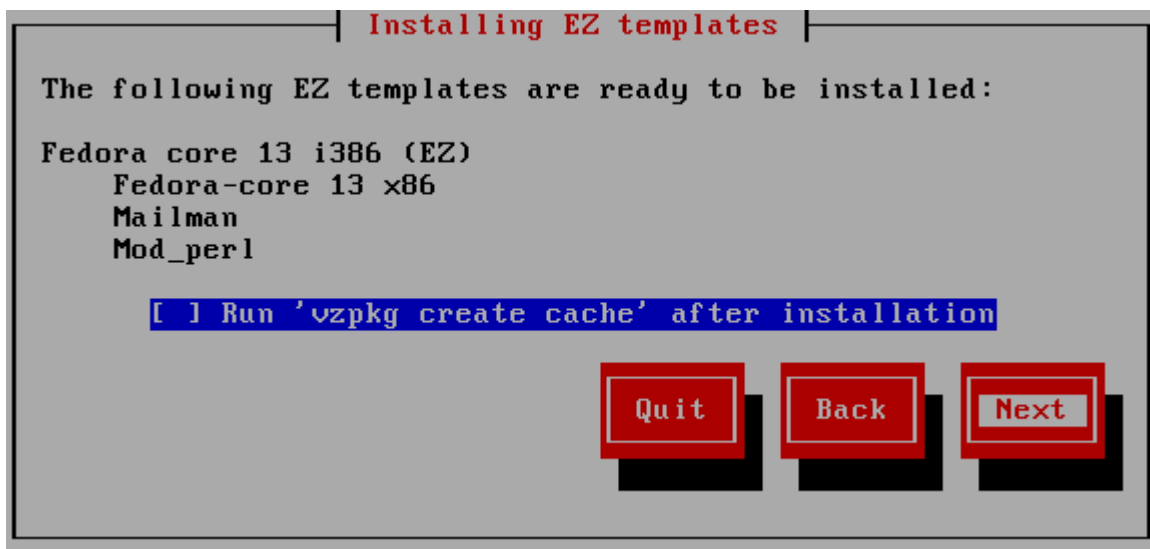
Installing EZ templates

The following EZ templates are ready to be installed:

Fedora core 13 i386 (EZ)
Fedora-core 13 x86
Mailman
Mod_perl

[ ] Run 'vzpkg create cache' after installation

Quit

Back

Next